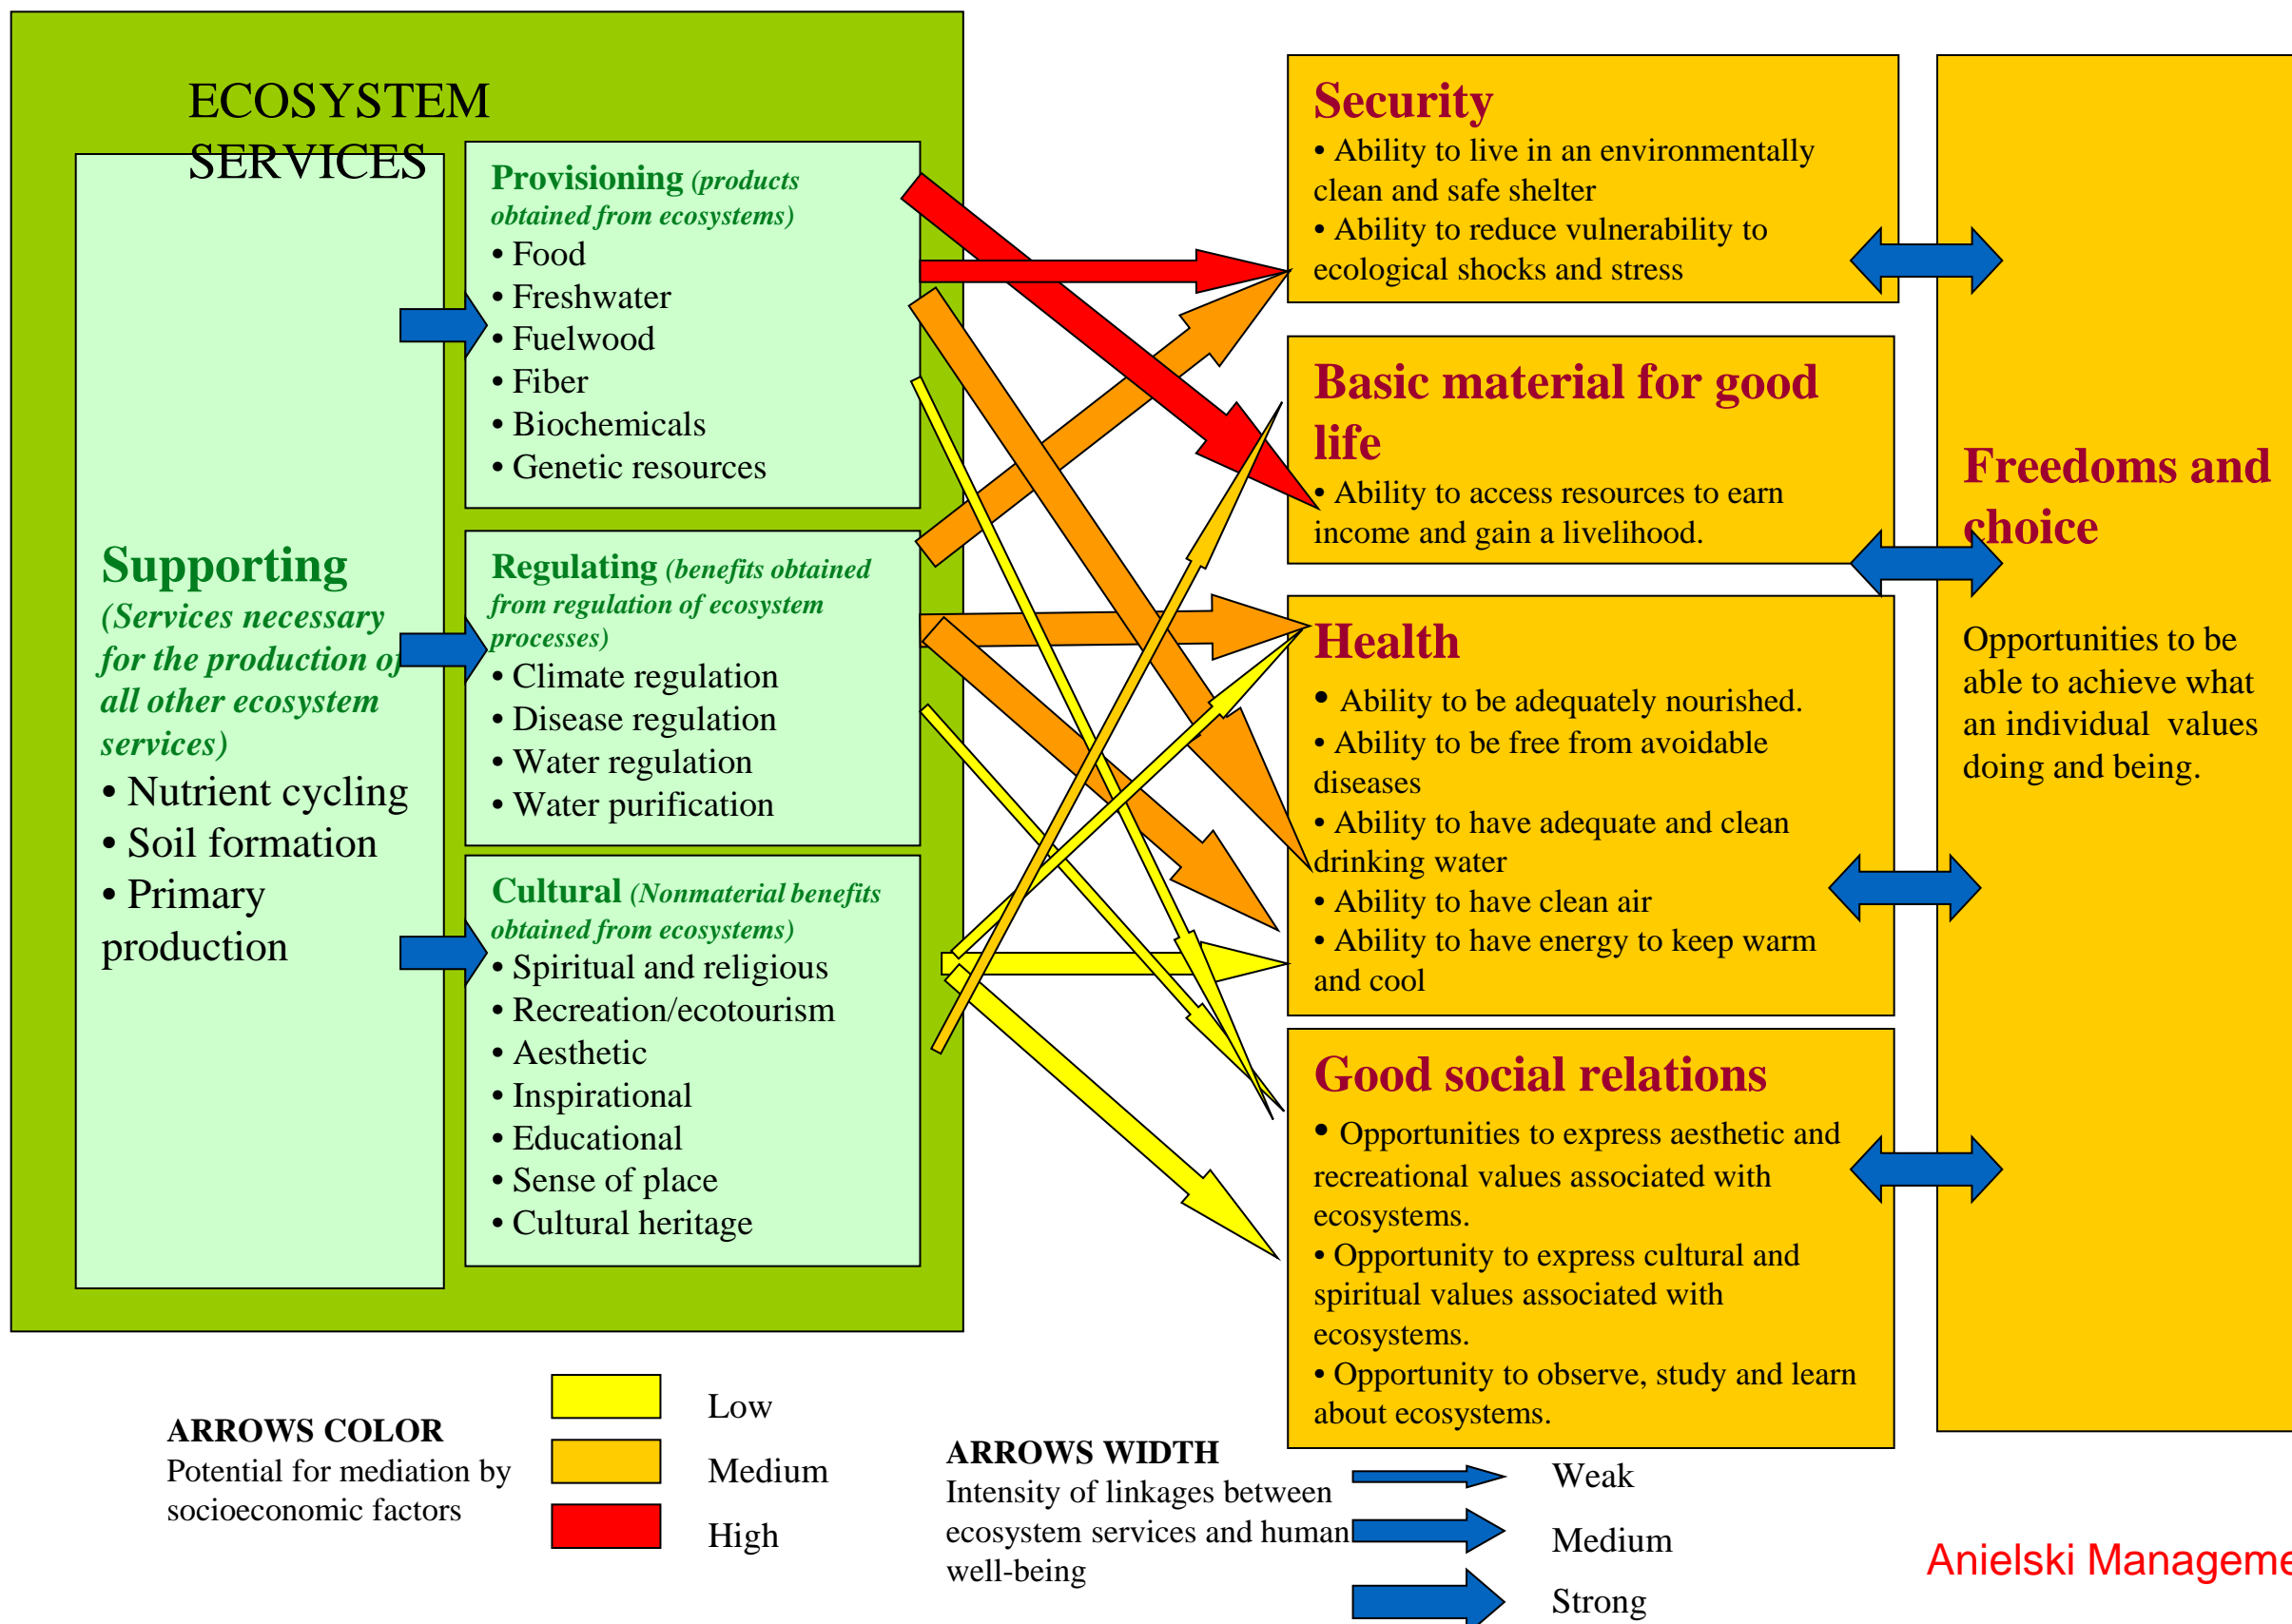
ECOSYSTEM SERVICES

Supporting (Services necessary for the production of all other ecosystem services)
• Nutrient cycling
• Soil formation
• Primary production

Provisioning (products obtained from ecosystems)
• Food
• Freshwater
• Fuelwood
• Fiber
• Biochemicals
• Genetic resources

Regulating (benefits obtained from regulation of ecosystem processes)
• Climate regulation
• Disease regulation
• Water regulation
• Water purification

Cultural (Nonmaterial benefits obtained from ecosystems)
• Spiritual and religious
• Recreation/ecotourism
• Aesthetic
• Inspirational
• Educational
• Sense of place
• Cultural heritage

Security
• Ability to live in an environmentally clean and safe shelter
• Ability to reduce vulnerability to ecological shocks and stress

Basic material for good life
• Ability to access resources to earn income and gain a livelihood.

Health
• Ability to be adequately nourished.
• Ability to be free from avoidable diseases
• Ability to have adequate and clean drinking water
• Ability to have clean air
• Ability to have energy to keep warm and cool

Good social relations
• Opportunities to express aesthetic and recreational values associated with ecosystems.
• Opportunity to express cultural and spiritual values associated with ecosystems.
• Opportunity to observe, study and learn about ecosystems.

Freedoms and choice

Opportunities to be able to achieve what an individual values doing and being.

ARROWS COLOR
Potential for mediation by socioeconomic factors

Low
Medium
High

ARROWS WIDTH
Intensity of linkages between ecosystem services and human well-being

Weak
Medium
Strong

Anielski Manageme